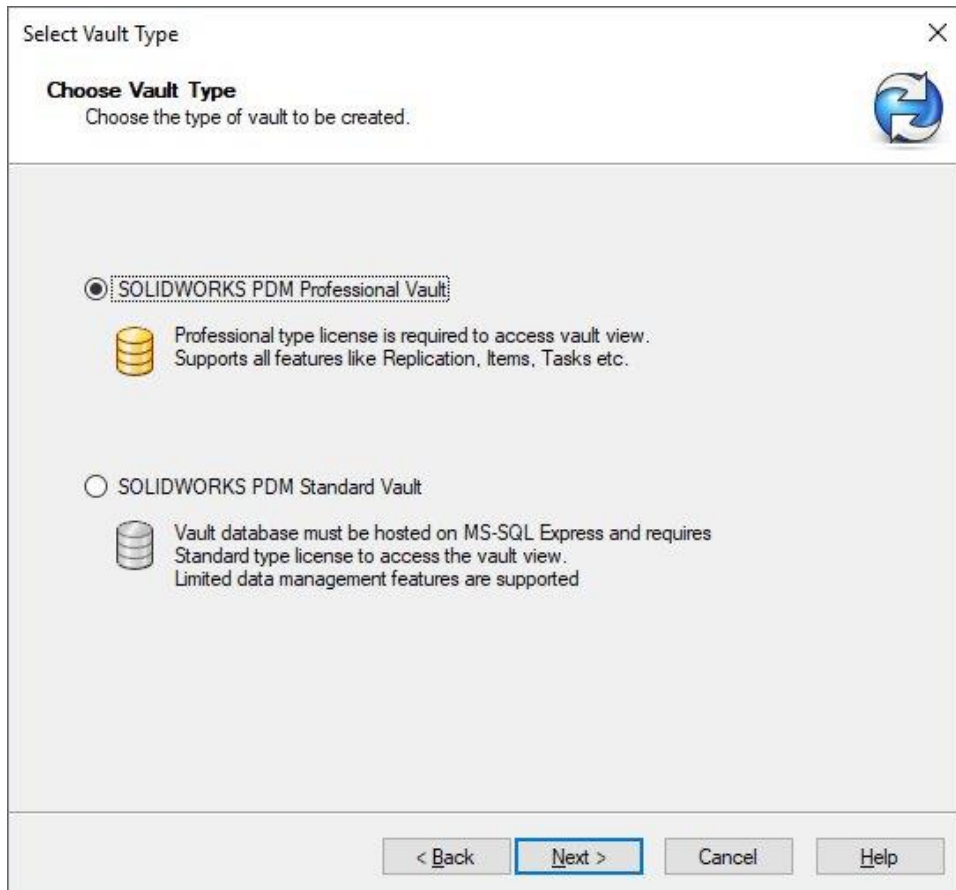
Select Vault Type

×

Choose Vault Type
Choose the type of vault to be created.

SOLIDWORKS PDM Professional Vault

Professional type license is required to access vault view.
Supports all features like Replication, Items, Tasks etc.

SOLIDWORKS PDM Standard Vault

Vault database must be hosted on MS-SQL Express and requires
Standard type license to access the vault view.
Limited data management features are supported

< Back

Next >

Cancel

Help